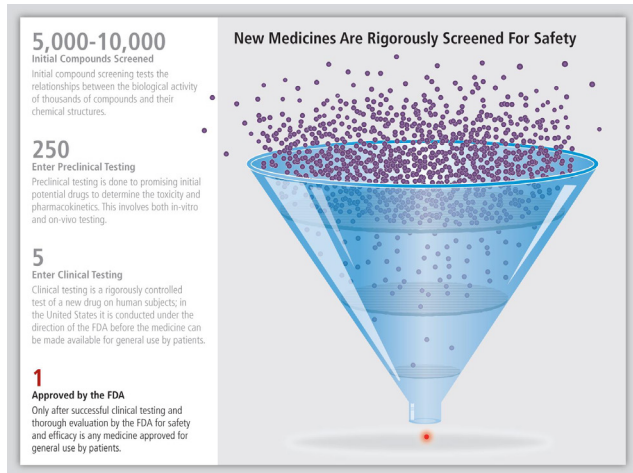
5,000-10,000
Initial Compounds Screened
Initial compound screening tests the relationships between the biological activity of thousands of compounds and their chemical structures.

250
Enter Preclinical Testing
Preclinical testing is done to promising initial potential drugs to determine the toxicity and pharmacokinetics. This involves both in-vitro and on-vivo testing.

5
Enter Clinical Testing
Clinical testing is a rigorously controlled test of a new drug on human subjects; in the United States it is conducted under the direction of the FDA before the medicine can be made available for general use by patients.

1
Approved by the FDA
Only after successful clinical testing and thorough evaluation by the FDA for safety and efficacy is any medicine approved for general use by patients.

New Medicines Are Rigorously Screened For Safety